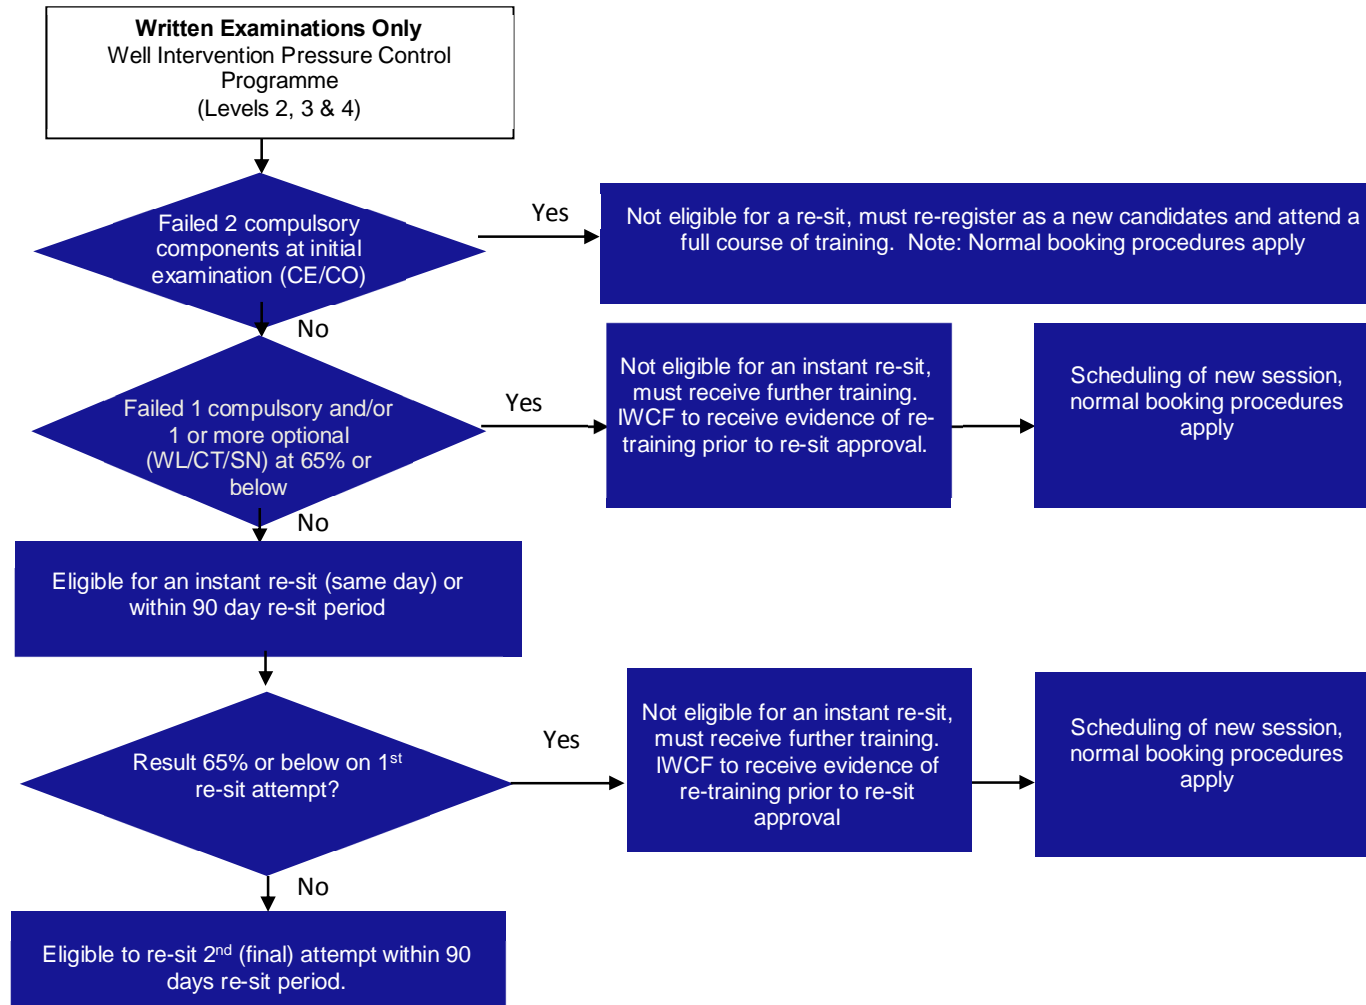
**Written Examinations Only**
Well Intervention Pressure Control Programme
(Levels 2, 3 & 4)

Failed 2 compulsory components at initial examination (CE/CO)

Yes

Not eligible for a re-sit, must re-register as a new candidates and attend a full course of training. Note: Normal booking procedures apply

No

Failed 1 compulsory and/or 1 or more optional (WL/CT/SN) at 65% or below

Yes

Not eligible for an instant re-sit, must receive further training. IWCF to receive evidence of re-training prior to re-sit approval.

Scheduling of new session, normal booking procedures apply

No

Eligible for an instant re-sit (same day) or within 90 day re-sit period

Result 65% or below on 1$^{st}$ re-sit attempt?

Yes

Not eligible for an instant re-sit, must receive further training. IWCF to receive evidence of re-training prior to re-sit approval

Scheduling of new session, normal booking procedures apply

No

Eligible to re-sit 2$^{nd}$ (final) attempt within 90 days re-sit period.